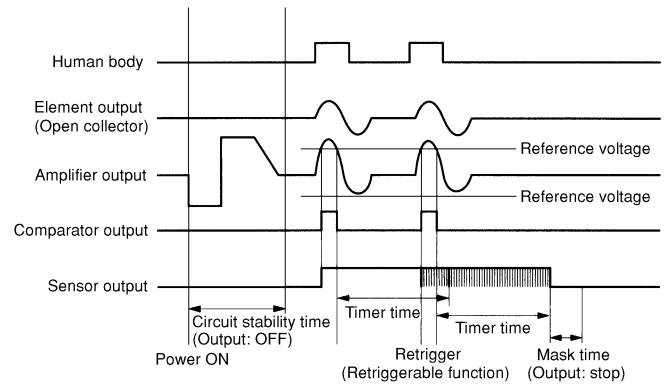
Human body

Element output
(Open collector)

Reference voltage

Amplifier output

Reference voltage

Comparator output

Sensor output

Circuit stability time
(Output: OFF)

Timer time

Timer time

Power ON

Retrigger
(Retriggerable function)

Mask time
(Output: stop)